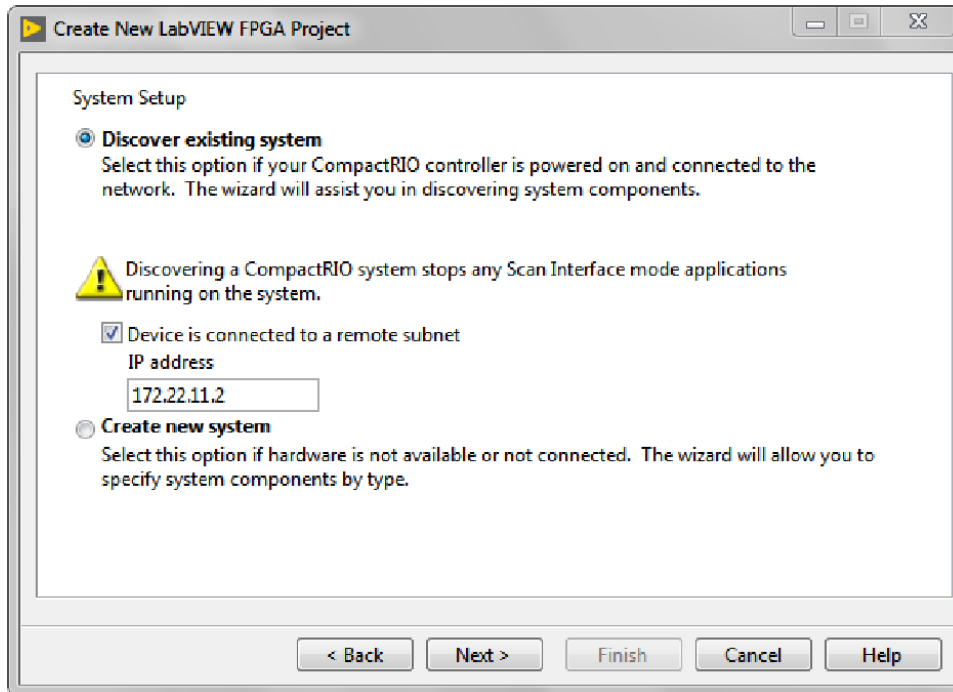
Create New LabVIEW FPGA Project

System Setup

Discover existing system
Select this option if your CompactRIO controller is powered on and connected to the network. The wizard will assist you in discovering system components.

Discovering a CompactRIO system stops any Scan Interface mode applications running on the system.

Device is connected to a remote subnet
IP address
172.22.11.2

Create new system
Select this option if hardware is not available or not connected. The wizard will allow you to specify system components by type.

< Back
Next >
Finish
Cancel
Help